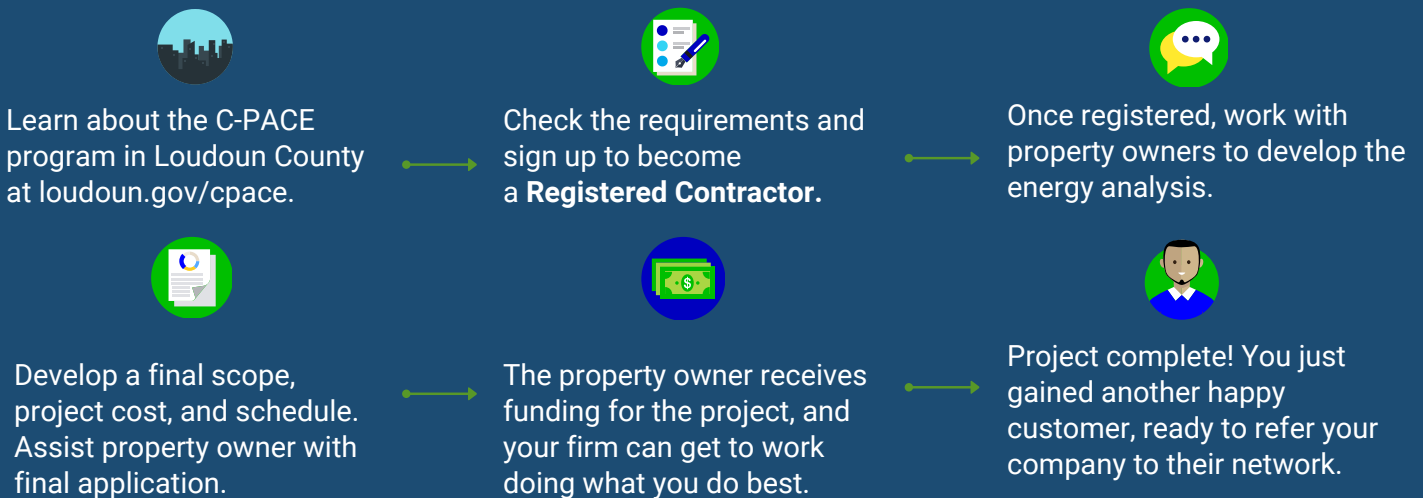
Learn about the C-PACE program in Loudoun County at loudoun.gov/cpace.

Check the requirements and sign up to become a **Registered Contractor.**

Once registered, work with property owners to develop the energy analysis.

Develop a final scope, project cost, and schedule. Assist property owner with final application.

$

The property owner receives funding for the project, and your firm can get to work doing what you do best.

Project complete! You just gained another happy customer, ready to refer your company to their network.